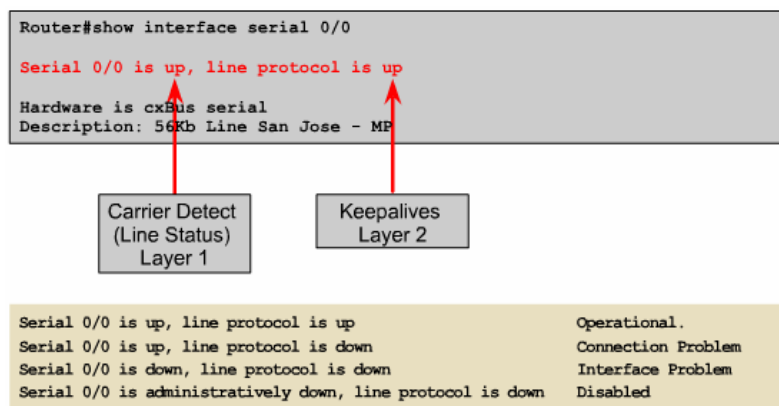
Router#show interface serial 0/0

Serial 0/0 is up, line protocol is up

Hardware is cxBus serial
Description: 56Kb Line San Jose - MP

Carrier Detect (Line Status) Layer 1

Keepalives Layer 2

| | |
|---|---|
| Serial 0/0 is up, line protocol is up | Operational. |
| Serial 0/0 is up, line protocol is down | Connection Problem |
| Serial 0/0 is down, line protocol is down | Interface Problem |
| Serial 0/0 is administratively down, line protocol is down | Disabled |